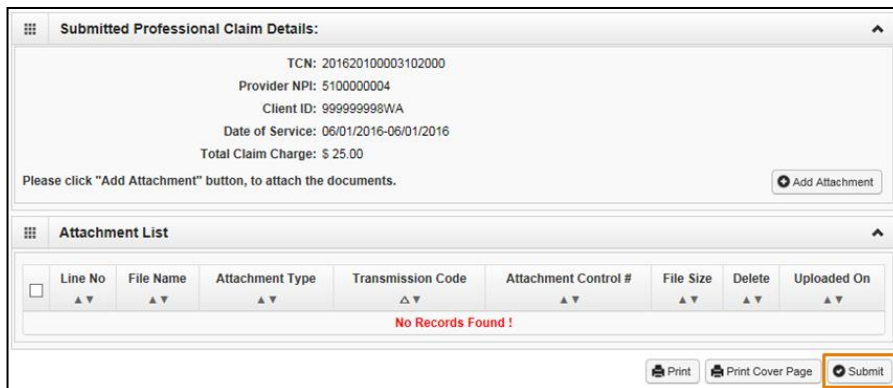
Submitted Professional Claim Details:

TCN: 201620100003102000
Provider NPI: 5100000004
Client ID: 999999998WA
Date of Service: 06/01/2016-06/01/2016
Total Claim Charge: $ 25.00

Please click "Add Attachment" button, to attach the documents.

Add Attachment

Attachment List

| | Line No | File Name | Attachment Type | Transmission Code | Attachment Control # | File Size | Delete | Uploaded On |
|---|---|---|---|---|---|---|---|---|
| No Records Found ! | | | | | | | | |

Print
Print Cover Page
Submit